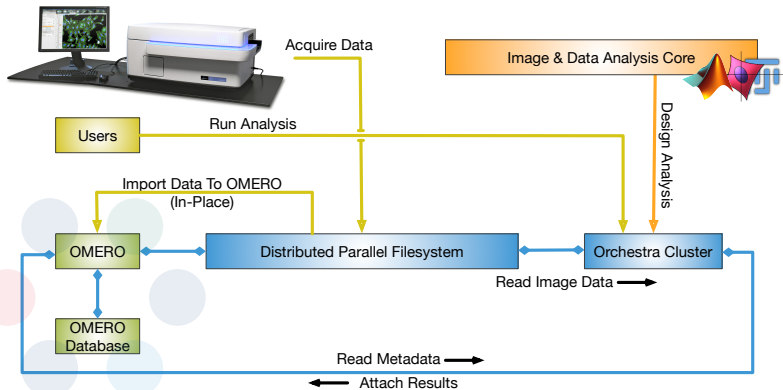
Acquire Data

Image & Data Analysis Core

Users

Run Analysis

Design Analysis

Import Data To OMERO (In-Place)

OMERO

Distributed Parallel Filesystem

Orchestra Cluster

Read Image Data

OMERO Database

Read Metadata

Attach Results